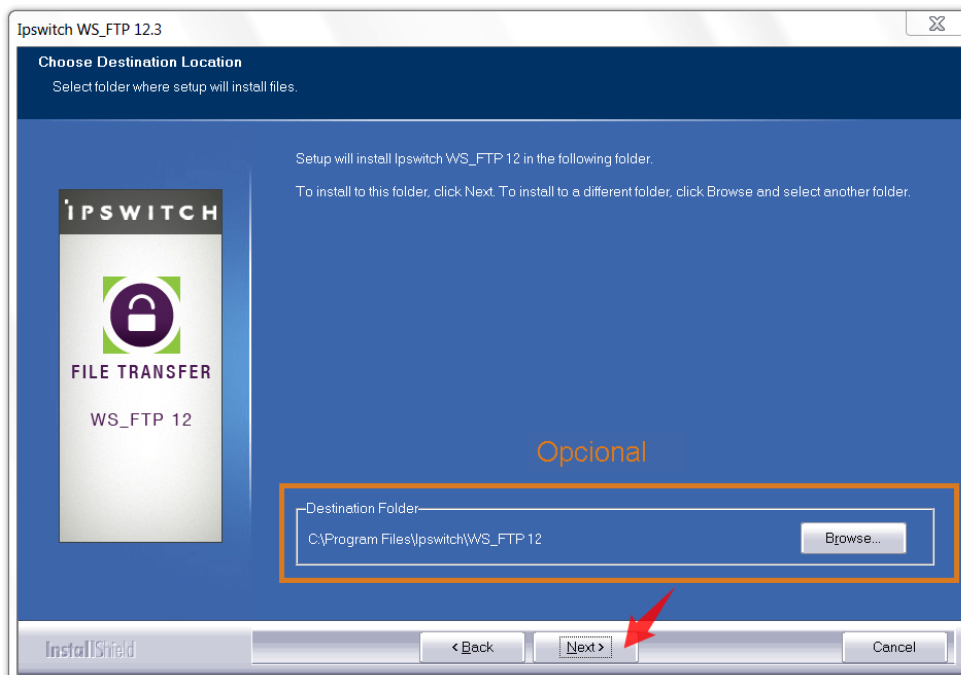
Ipswitch WS_FTP 12.3

Choose Destination Location

Select folder where setup will install files.

IPSWITCH

FILE TRANSFER

WS_FTP 12

Setup will install Ipswitch WS_FTP 12 in the following folder.

To install to this folder, click Next. To install to a different folder, click Browse and select another folder.

Opcional

Destination Folder

C:\Program Files\Ipswitch\WS_FTP 12

Browse...

InstallShield

< Back

Next >

Cancel